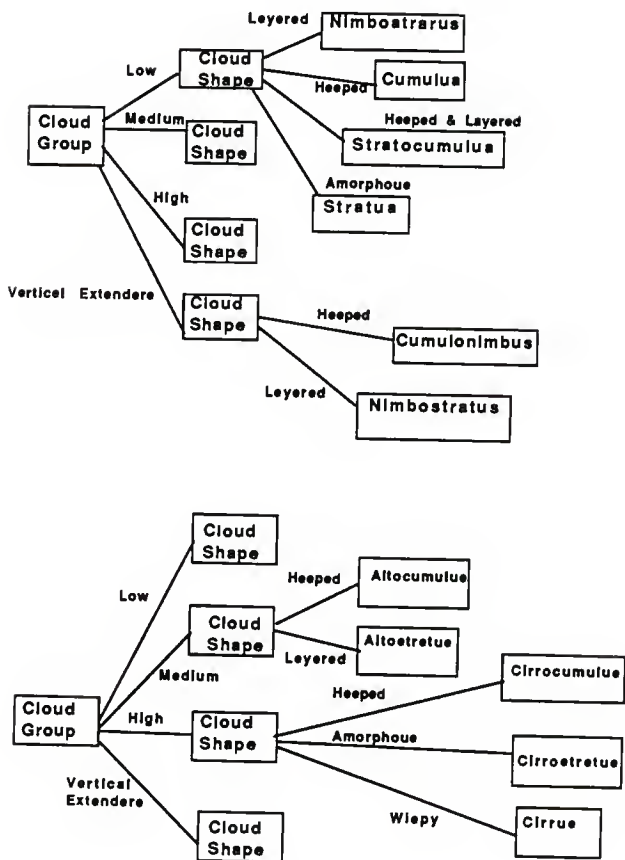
Layered
Nimboatrarus
Low
Cloud Shape
Heeped
Cumulua
Cloud Group
Medium
Cloud Shape
Heeped & Layered
Stratocumulua
Amorphoue
Stratua
High
Cloud Shape
Verticel Extendere
Cloud Shape
Heeped
Cumulonimbus
Leyered
Nimbostratus

Cloud Shape
Low
Heeped
Altocumulue
Cloud Shape
Altoetretue
Leyered
Medium
Heeped
Cirrocumulue
Cloud Group
High
Cloud Shape
Amorphoue
Cirroetretue
Vertical Extendere
Wiepy
Cirrue
Cloud Shape